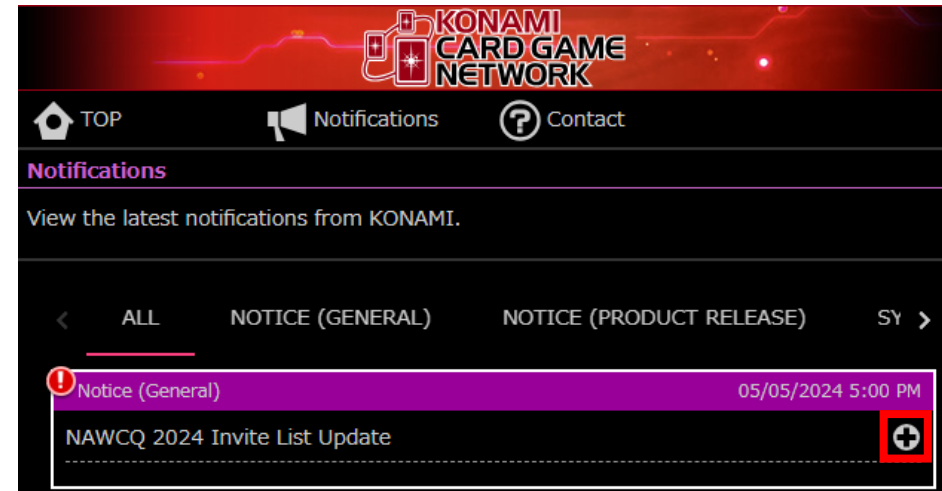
KONAMI CARD GAME NETWORK

TOP Notifications Contact

Notifications

View the latest notifications from KONAMI.

ALL NOTICE (GENERAL) NOTICE (PRODUCT RELEASE) SY

Notice (General) 05/05/2024 5:00 PM

NAWCQ 2024 Invite List Update